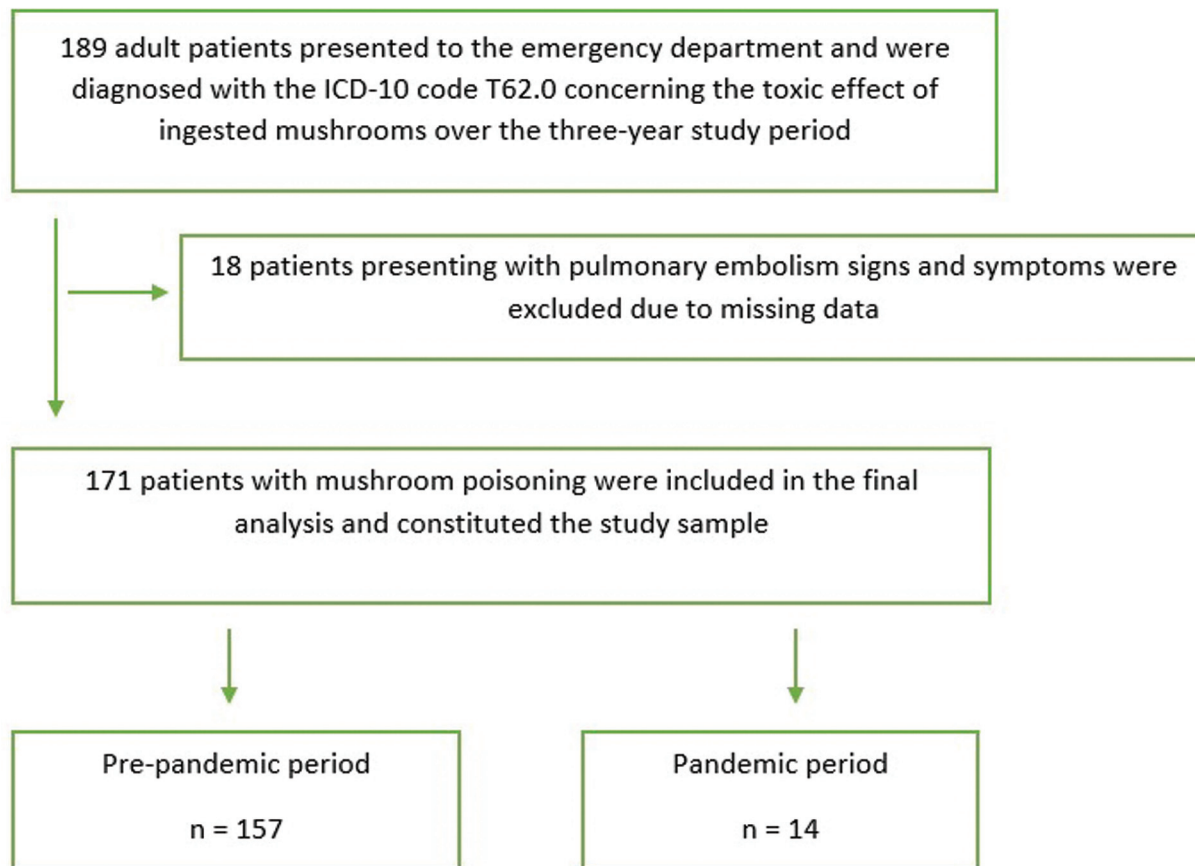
189 adult patients presented to the emergency department and were diagnosed with the ICD-10 code T62.0 concerning the toxic effect of ingested mushrooms over the three-year study period

18 patients presenting with pulmonary embolism signs and symptoms were excluded due to missing data

171 patients with mushroom poisoning were included in the final analysis and constituted the study sample

Pre-pandemic period

n = 157

Pandemic period

n = 14